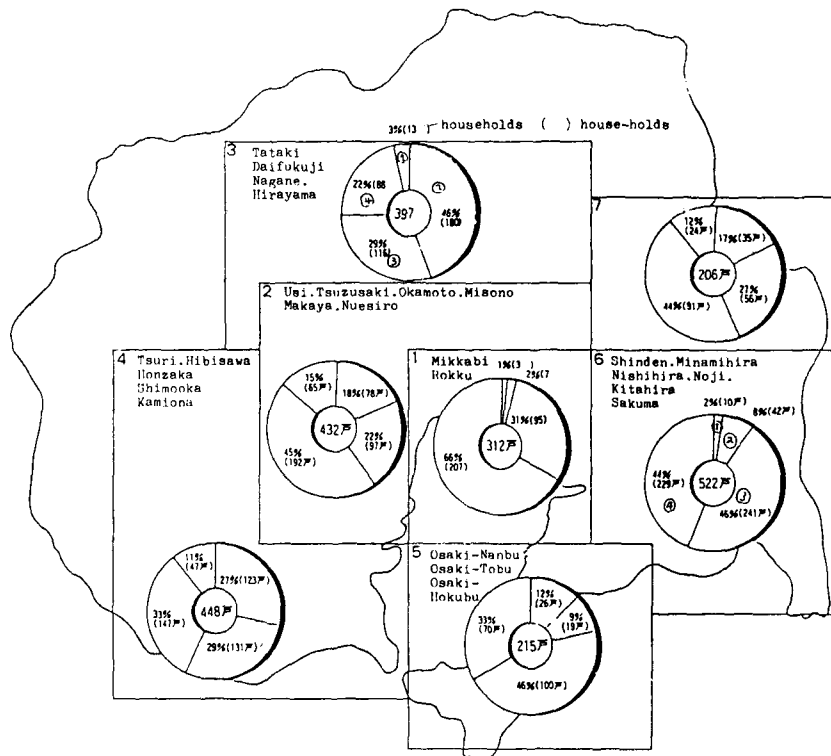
3%(13 )戸 households ( ) house-holds

3 Tataki Daifukuji Nagane. Hirayama

397

3%(13)
22%(88)
29%(116)
46%(180)

7

12%(24戸)
17%(35戸)
27%(56戸)
44%(91戸)
206戸

2 Usi.Tsuzusaki.Okamoto.Misono Makaya.Nuesiro

15%(65戸)
18%(78戸)
22%(97戸)
45%(192戸)
432戸

4 Tsuri.Hibisawa Honzaka Shimooka Kamiona

1 Mikkabi Hokku

1%(3 )
2%(7
31%(95)
66%(207)
312戸

6 Shinden.Minamihira Nishihira.Noji. Kitahira Sakuma

2%(10戸)
8%(42戸)
44%(229戸)
46%(241戸)
522戸

5 Osaki-Nanbu Osaki-Tobu Osaki-Hokubu

11%(47戸)
27%(123戸)
33%(147戸)
29%(131戸)
448戸

12%(26戸)
9%(19戸)
33%(70戸)
46%(100戸)
215戸